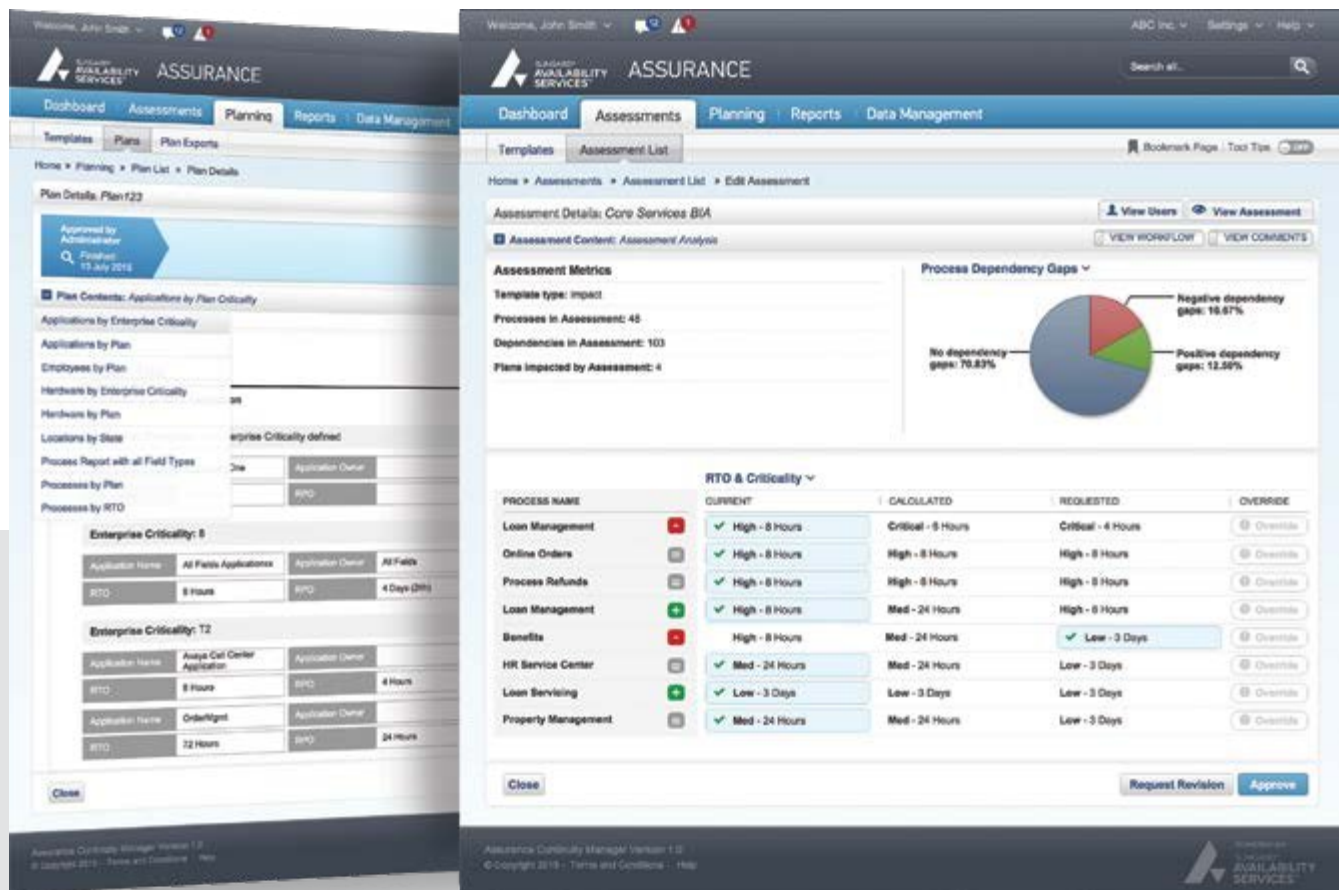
Welcome, John Smith

AVAILABILITY SERVICES ASSURANCE

Dashboard Assessments Planning Reports Data Management

Templates Plans Plan Exports

Home ▸ Planning ▸ Plan List ▸ Plan Details

Plan Details: Plan123

Approved by Administrator

Finished: 13 July 2015

Plan Contents: Applications by Plan Criticality

Applications by Enterprise Criticality
Applications by Plan
Employees by Plan
Hardware by Enterprise Criticality
Hardware by Plan
Locations by State
Process Report with all Field Types
Processes by Plan
Processes by RTO

erprise Criticality defined

Application Owner
RPO

Enterprise Criticality: 8

| Application Name | All Fields Applications | Application Owner | All Fields |
|---|---|---|---|
| RTO | 8 Hours | RPO | 4 Days (Zth) |

Enterprise Criticality: T2

| Application Name | Avaya Call Center Application | Application Owner | |
|---|---|---|---|
| RTO | 8 Hours | RPO | 4 Hours |
| Application Name | OrderMgmt | Application Owner | |
| RTO | 72 Hours | RPO | 24 Hours |

Close

Assurance Continuity Manager Version 1.0
© Copyright 2015 · Terms and Conditions · Help

Welcome, John Smith

ABC Inc. Settings Help

AVAILABILITY SERVICES ASSURANCE

Search all...

Dashboard Assessments Planning Reports Data Management

Templates Assessment List

Bookmark Page | Tool Tips

Home ▸ Assessments ▸ Assessment List ▸ Edit Assessment

Assessment Details: Core Services BIA

View Users View Assessment

Assessment Content: Assessment Analysis

VIEW WORKFLOW VIEW COMMENTS

Assessment Metrics
Template type: Impact
Processes in Assessment: 48
Dependencies in Assessment: 103
Plans impacted by Assessment: 4

Process Dependency Gaps

Negative dependency gaps: 16.67%
Positive dependency gaps: 12.50%
No dependency gaps: 70.83%

RTO & Criticality

| PROCESS NAME | CURRENT | CALCULATED | REQUESTED | OVERRIDE |
|---|---|---|---|---|
| Loan Management | High - 8 Hours | Critical - 6 Hours | Critical - 4 Hours | Override |
| Online Orders | High - 8 Hours | High - 8 Hours | High - 8 Hours | Override |
| Process Refunds | High - 8 Hours | High - 8 Hours | High - 8 Hours | Override |
| Loan Management | High - 8 Hours | Med - 24 Hours | High - 8 Hours | Override |
| Benefits | High - 8 Hours | Med - 24 Hours | Low - 3 Days | Override |
| HR Service Center | Med - 24 Hours | Med - 24 Hours | Low - 3 Days | Override |
| Loan Servicing | Low - 3 Days | Low - 3 Days | Low - 3 Days | Override |
| Property Management | Med - 24 Hours | Med - 24 Hours | Low - 3 Days | Override |

Close

Request Revision Approve

Assurance Continuity Manager Version 1.0
© Copyright 2015 · Terms and Conditions · Help

AVAILABILITY SERVICES